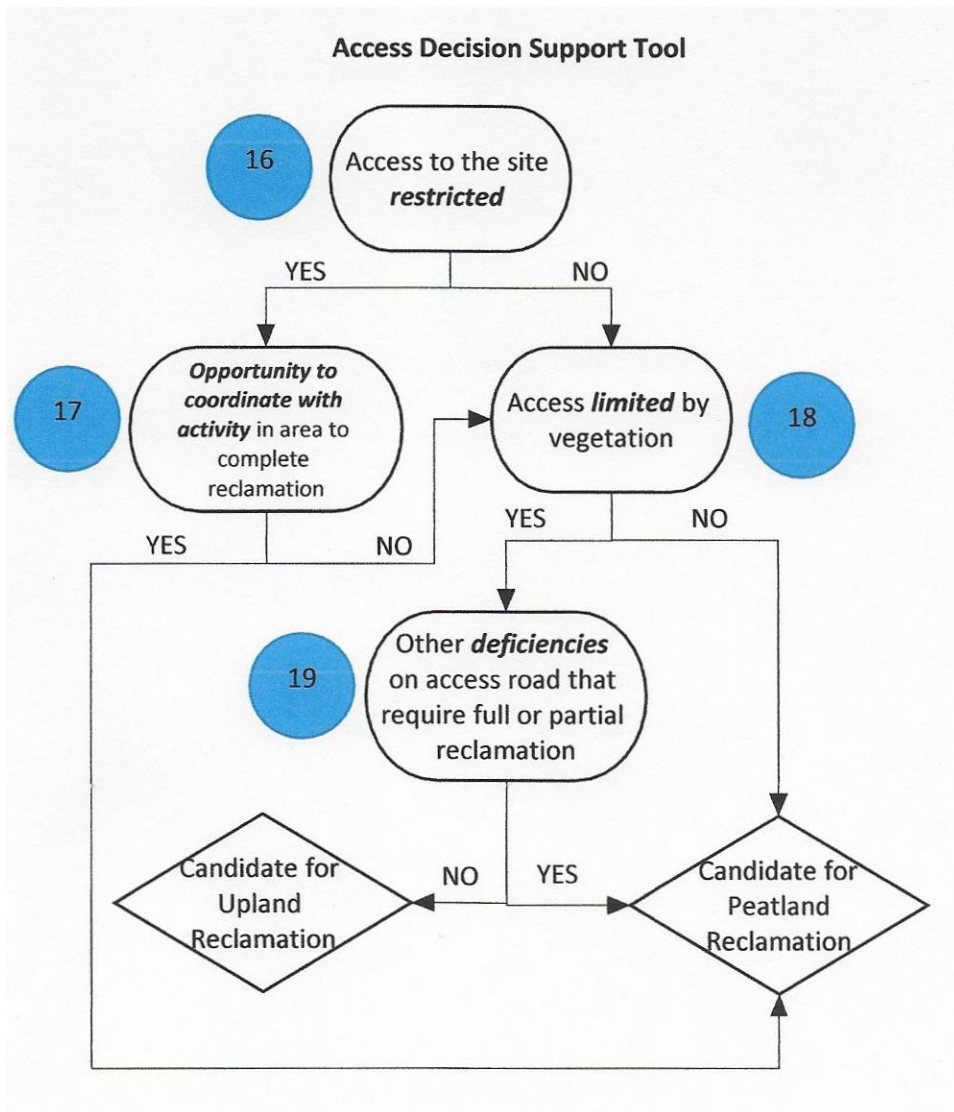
Access Decision Support Tool

16

Access to the site ***restricted***

YES

NO

17

***Opportunity to coordinate with activity*** in area to complete reclamation

Access ***limited*** by vegetation

18

YES

NO

YES

NO

19

Other ***deficiencies*** on access road that require full or partial reclamation

Candidate for Upland Reclamation

NO

YES

Candidate for Peatland Reclamation